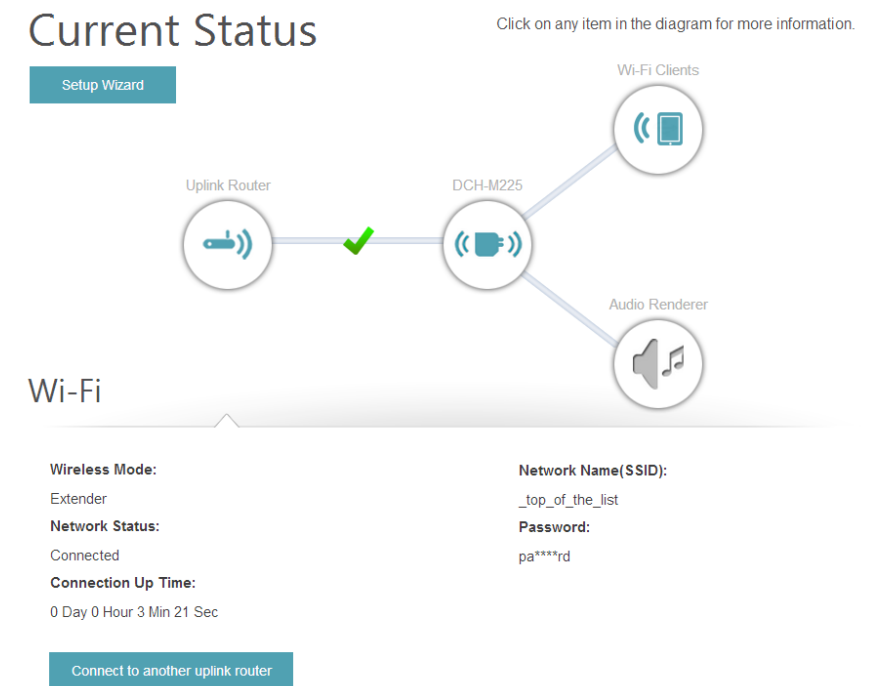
Current Status

Click on any item in the diagram for more information.

Setup Wizard

Wi-Fi Clients

Uplink Router

DCH-M225

Audio Renderer

Wi-Fi

Wireless Mode:

Extender

Network Status:

Connected

Connection Up Time:

0 Day 0 Hour 3 Min 21 Sec

Network Name(SSID):

_top_of_the_list

Password:

pa****rd

Connect to another uplink router